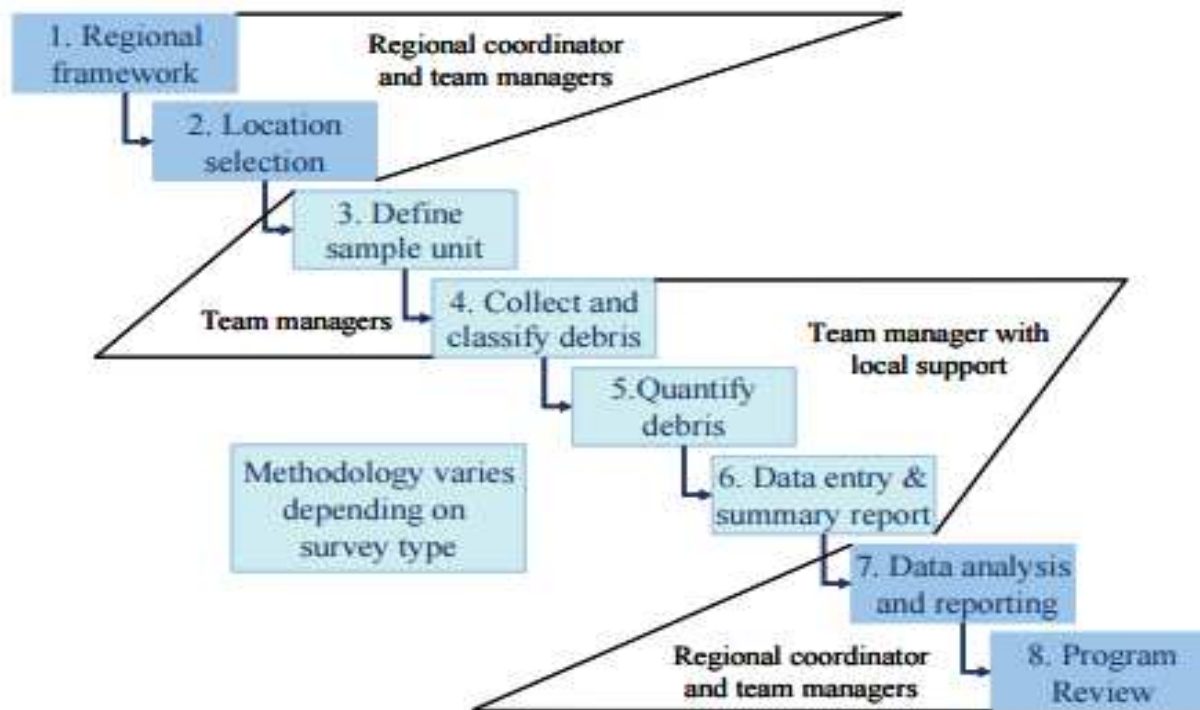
1. Regional framework

Regional coordinator and team managers

2. Location selection

3. Define sample unit

Team managers

4. Collect and classify debris

Team manager with local support

5.Quantify debris

Methodology varies depending on survey type

6. Data entry & summary report

7. Data analysis and reporting

Regional coordinator and team managers

8. Program Review